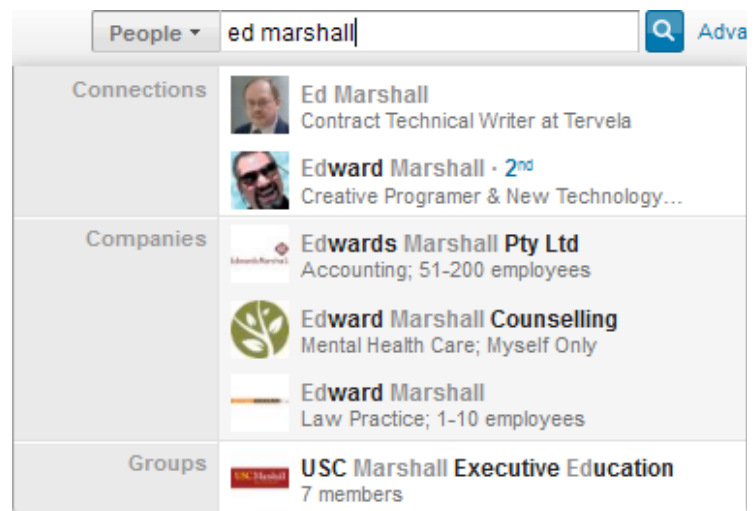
People ▾ ed marshall Adva

Connections

Ed Marshall
Contract Technical Writer at Tervela

Edward Marshall · 2nd
Creative Programer & New Technology…

Companies

Edwards Marshall
Edwards Marshall Pty Ltd
Accounting; 51-200 employees

Edward Marshall Counselling
Mental Health Care; Myself Only

Edward Marshall
Law Practice; 1-10 employees

Groups

USC Marshall
USC Marshall Executive Education
7 members